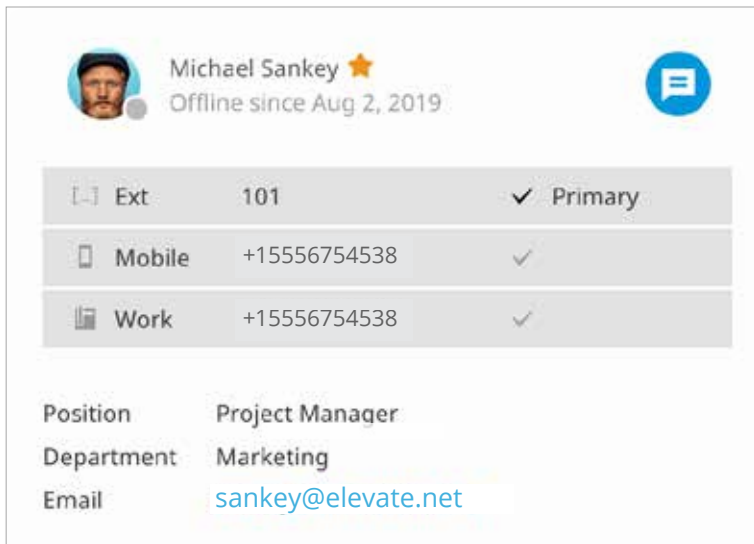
Michael Sankey
Offline since Aug 2, 2019

| | | |
|---|---|---|
| Ext | 101 | ✓ Primary |
| Mobile | +15556754538 | ✓ |
| Work | +15556754538 | ✓ |

Position Project Manager
Department Marketing
Email sankey@elevate.net